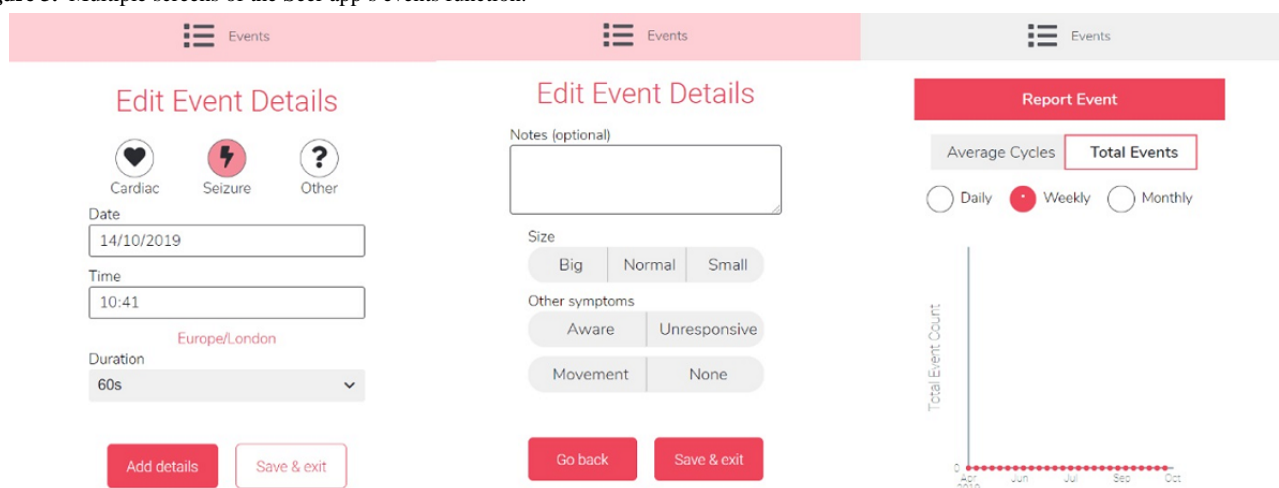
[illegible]re 3. Multiple screens of the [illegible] app's events function.

Events

Edit Event Details

Cardiac Seizure Other

Date
14/10/2019

Time
10:41

Europe/London

Duration
60s

Add details Save & exit

Events

Edit Event Details

Notes (optional)

Size
Big Normal Small

Other symptoms
Aware Unresponsive
Movement None

Go back Save & exit

Events

Report Event

Average Cycles Total Events

Daily Weekly Monthly

Total Event Count

0

Apr 2019 Jun Jul Sep Oct